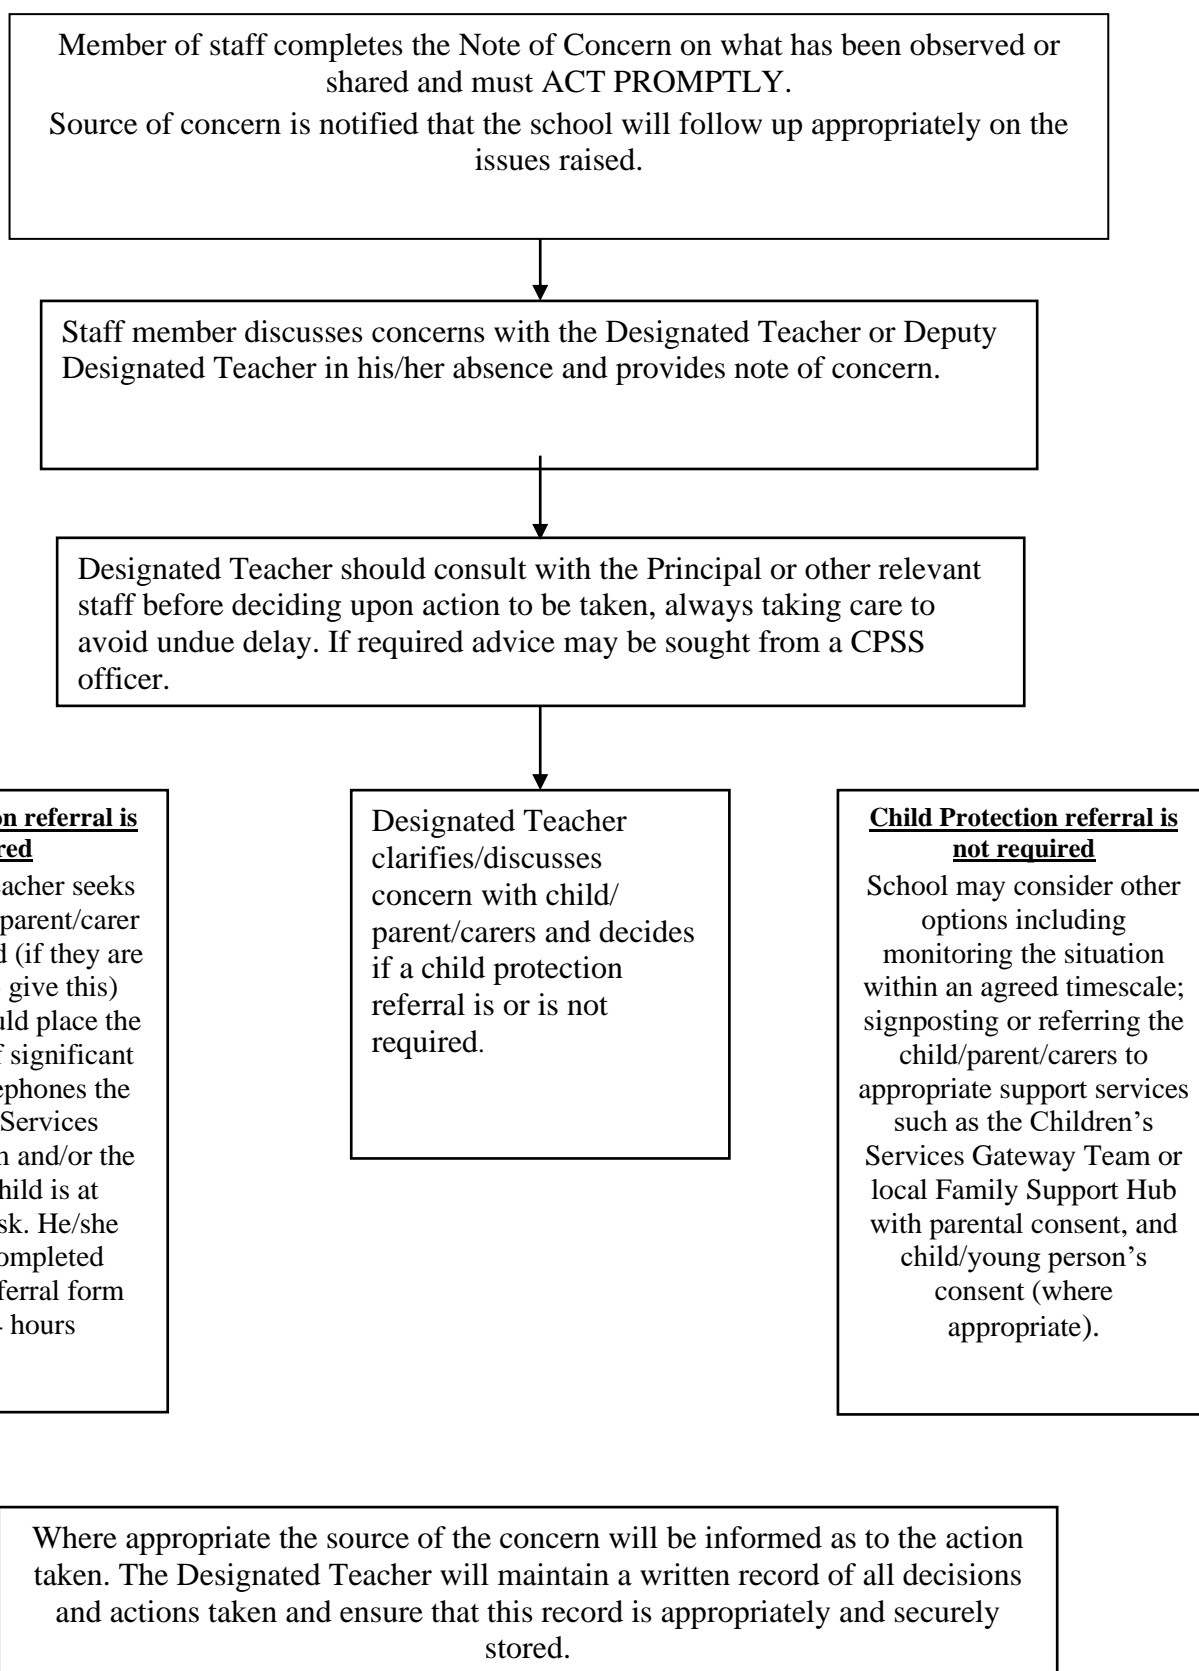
Member of staff completes the Note of Concern on what has been observed or shared and must ACT PROMPTLY.
Source of concern is notified that the school will follow up appropriately on the issues raised.

Staff member discusses concerns with the Designated Teacher or Deputy Designated Teacher in his/her absence and provides note of concern.

Designated Teacher should consult with the Principal or other relevant staff before deciding upon action to be taken, always taking care to avoid undue delay. If required advice may be sought from a CPSS officer.

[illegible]on referral is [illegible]red
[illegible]acher seeks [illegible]parent/carer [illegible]d (if they are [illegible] give this) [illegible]uld place the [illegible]f significant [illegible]ephones the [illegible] Services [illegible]n and/or the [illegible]hild is at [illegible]sk. He/she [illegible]ompleted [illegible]ferral form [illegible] hours

Designated Teacher clarifies/discusses concern with child/ parent/carers and decides if a child protection referral is or is not required.

Child Protection referral is not required
School may consider other options including monitoring the situation within an agreed timescale; signposting or referring the child/parent/carers to appropriate support services such as the Children's Services Gateway Team or local Family Support Hub with parental consent, and child/young person's consent (where appropriate).

Where appropriate the source of the concern will be informed as to the action taken. The Designated Teacher will maintain a written record of all decisions and actions taken and ensure that this record is appropriately and securely stored.